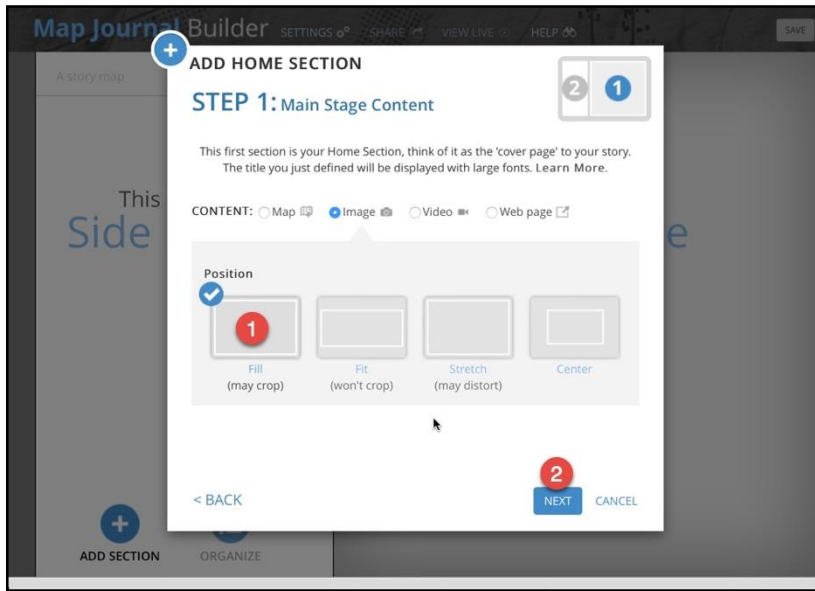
Map Journal Builder SETTINGS SHARE VIEW LIVE HELP SAVE

A story map

This
Side

e

ADD HOME SECTION

STEP 1: Main Stage Content

2 1

This first section is your Home Section, think of it as the 'cover page' to your story. The title you just defined will be displayed with large fonts. Learn More.

CONTENT: Map Image Video Web page

Position

1

Fill (may crop)

Fit (won't crop)

Stretch (may distort)

Center

2

< BACK

NEXT CANCEL

ADD SECTION

ORGANIZE